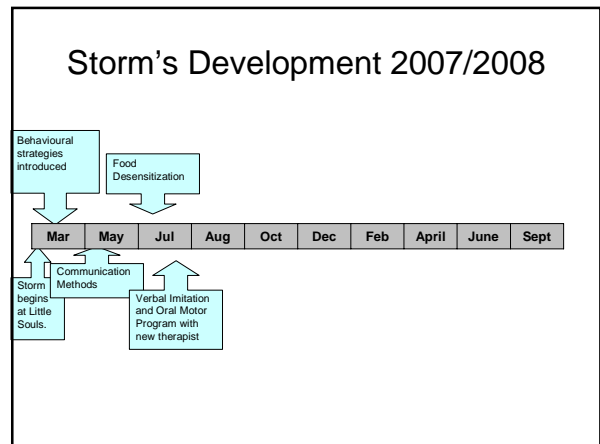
Storm's Development 2007/2008

Behavioural strategies introduced

Food Desensitization

| Mar | May | Jul | Aug | Oct | Dec | Feb | April | June | Sept |
|---|---|---|---|---|---|---|---|---|---|

Storm begins at Little Souls.

Communication Methods

Verbal Imitation and Oral Motor Program with new therapist